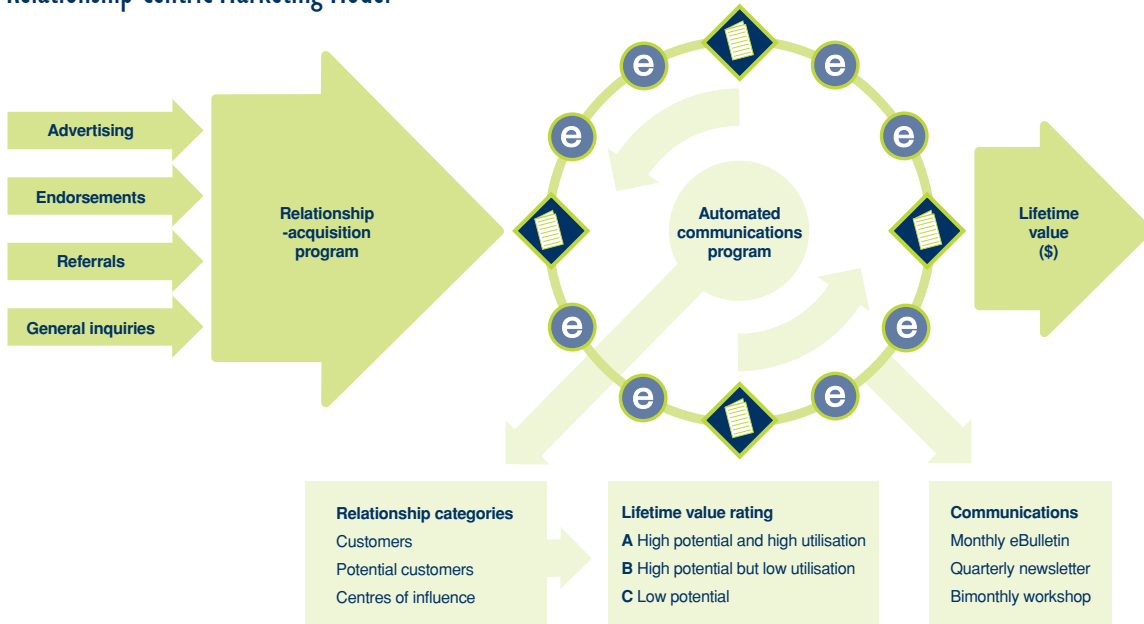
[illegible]

Advertising

Endorsements

Referrals

General inquiries

Relationship -acquisition program

e
e
e
e
e
e
e
e

Automated communications program

Lifetime value ($)

Relationship categories
Customers
Potential customers
Centres of influence

Lifetime value rating
A High potential and high utilisation
B High potential but low utilisation
C Low potential

Communications
Monthly eBulletin
Quarterly newsletter
Bimonthly workshop